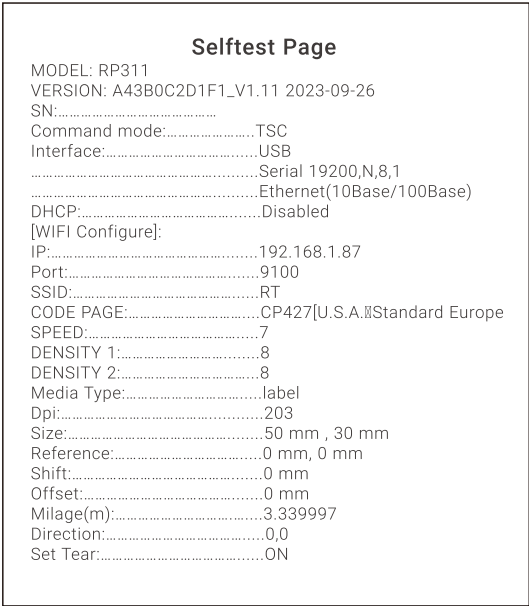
Selftest Page
MODEL: RP311
VERSION: A43B0C2D1F1_V1.11 2023-09-26
SN:…………………………………
Command mode:……………………TSC
Interface:………………………………USB
…………………………………………Serial 19200,N,8,1
…………………………………………Ethernet(10Base/100Base)
DHCP:………………………………Disabled
[WIFI Configure]:
IP:……………………………………192.168.1.87
Port:…………………………………9100
SSID:…………………………………RT
CODE PAGE:……………………………CP427[U.S.A.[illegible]Standard Europe
SPEED:………………………………7
DENSITY 1:……………………………8
DENSITY 2:……………………………8
Media Type:……………………………label
Dpi:……………………………………203
Size:……………………………………50 mm , 30 mm
Reference:………………………………0 mm, 0 mm
Shift:……………………………………0 mm
Offset:…………………………………0 mm
Milage(m):……………………………3.339997
Direction:………………………………0,0
Set Tear:………………………………ON